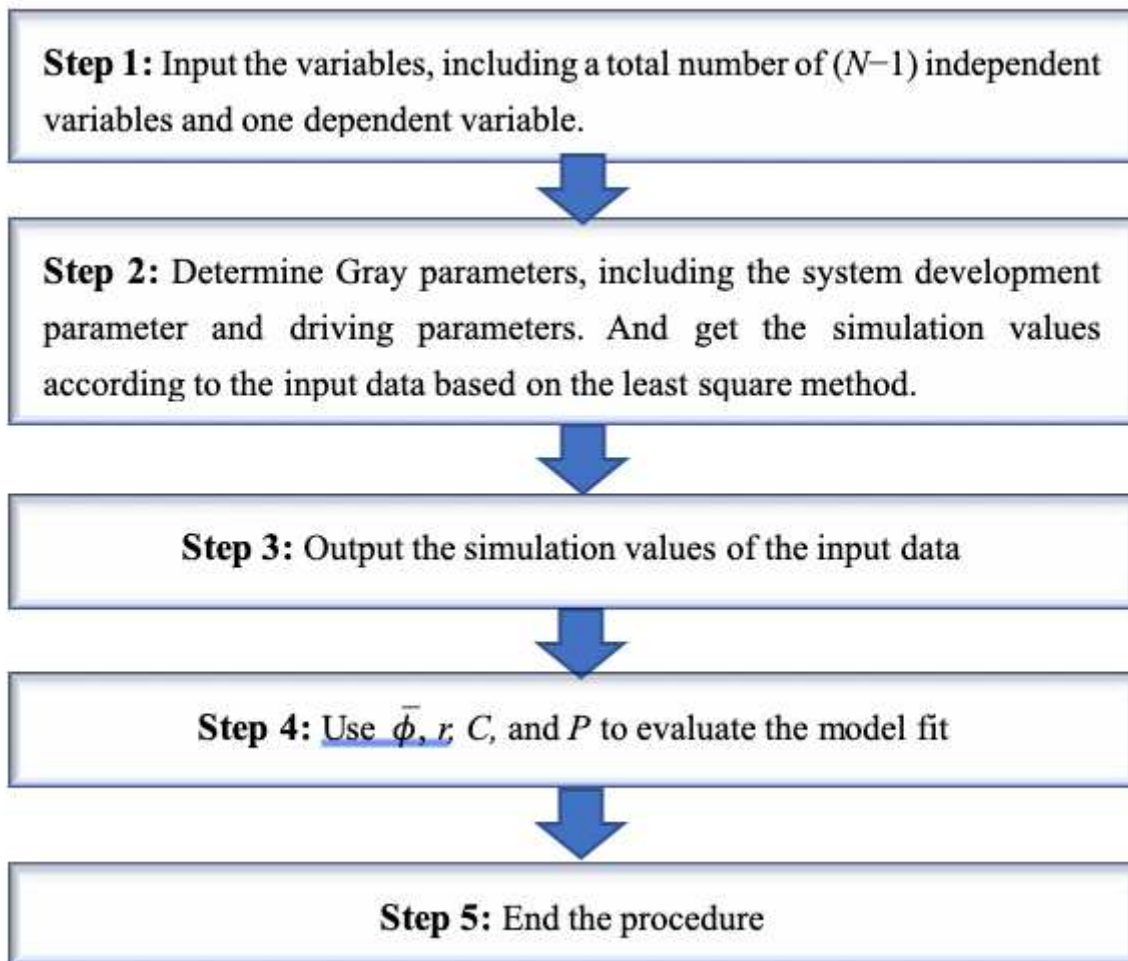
**Step 1:** Input the variables, including a total number of $(N-1)$ independent variables and one dependent variable.

**Step 2:** Determine Gray parameters, including the system development parameter and driving parameters. And get the simulation values according to the input data based on the least square method.

**Step 3:** Output the simulation values of the input data

**Step 4:** Use $\bar{\phi}$, $r$, $C$, and $P$ to evaluate the model fit

**Step 5:** End the procedure